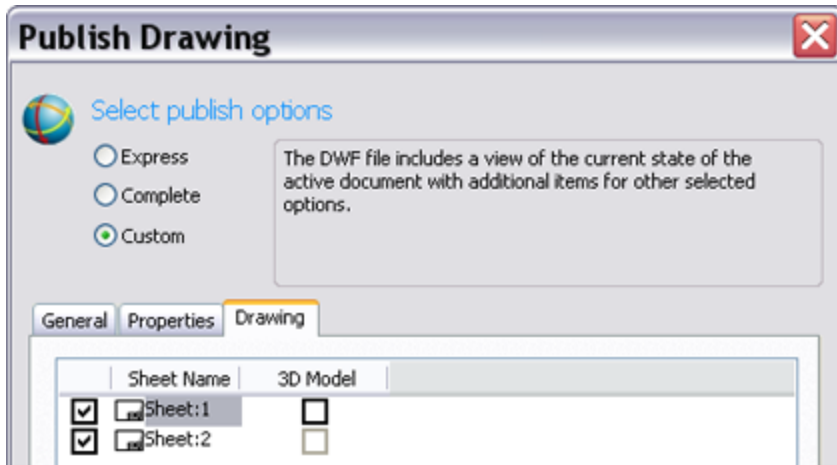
Publish Drawing

Select publish options

Express

Complete

Custom

The DWF file includes a view of the current state of the active document with additional items for other selected options.

General | Properties | Drawing

| | Sheet Name | 3D Model |
|---|---|---|
| ☑ | Sheet:1 | ☐ |
| ☑ | Sheet:2 | ☐ |